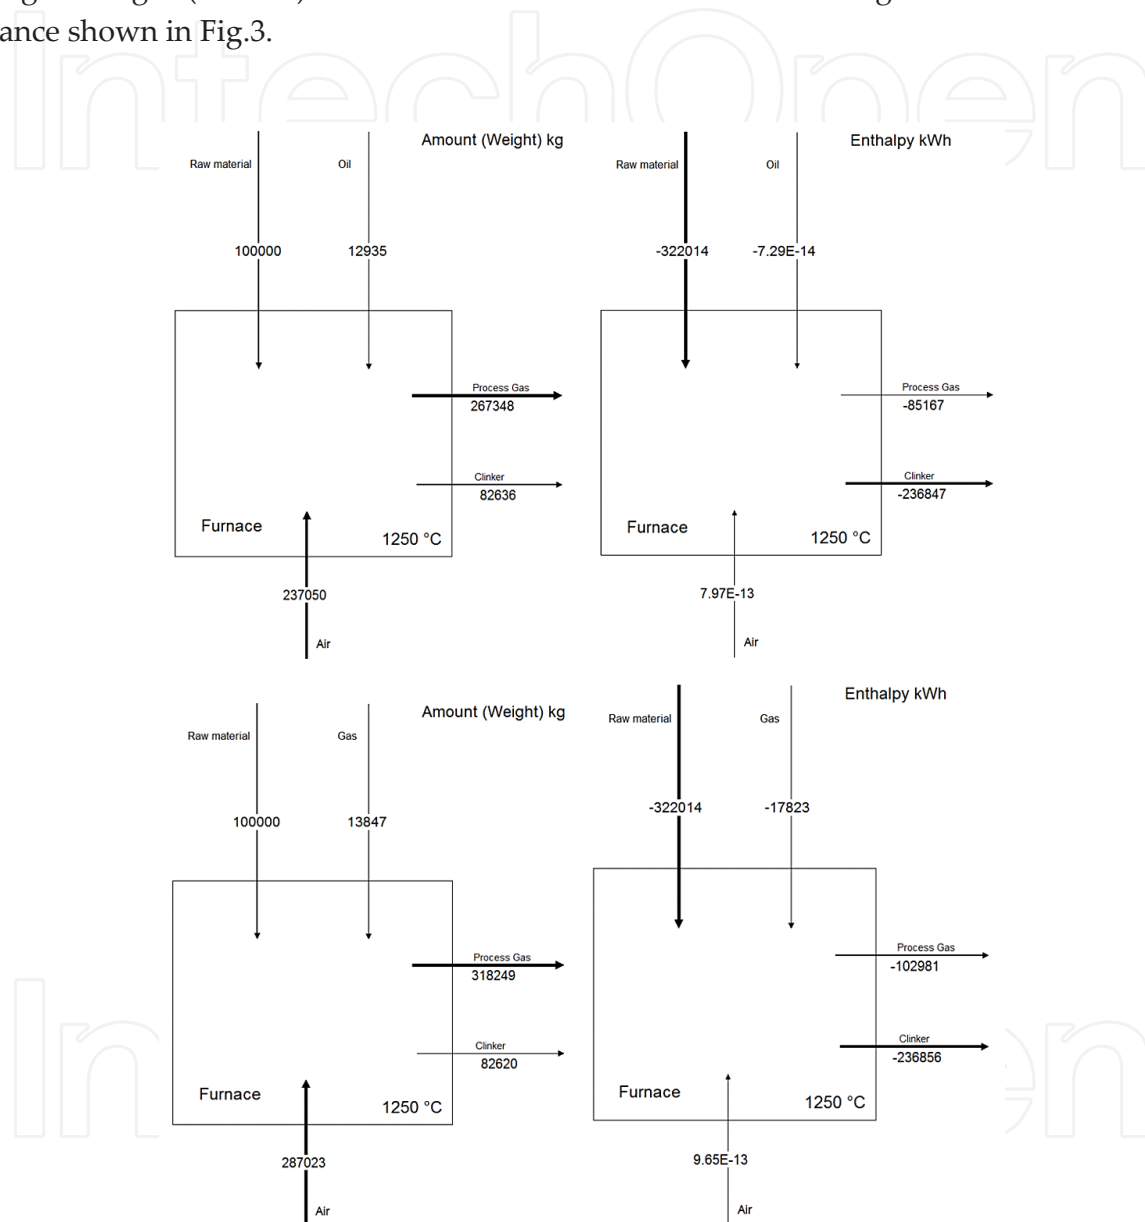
ance shown in Fig.3.

InTechOpen

Amount (Weight) kg

Raw material

Oil

100000

12935

Process Gas
267348

Clinker
82636

Furnace

1250 °C

237050

Air

Enthalpy kWh

Raw material

Oil

-322014

-7.29E-14

Process Gas
-85167

Clinker
-236847

Furnace

1250 °C

7.97E-13

Air

Amount (Weight) kg

Raw material

Gas

100000

13847

Process Gas
318249

Clinker
82620

Furnace

1250 °C

287023

Air

Enthalpy kWh

Raw material

Gas

-322014

-17823

Process Gas
-102981

Clinker
-236856

Furnace

1250 °C

9.65E-13

Air

InTechOpen